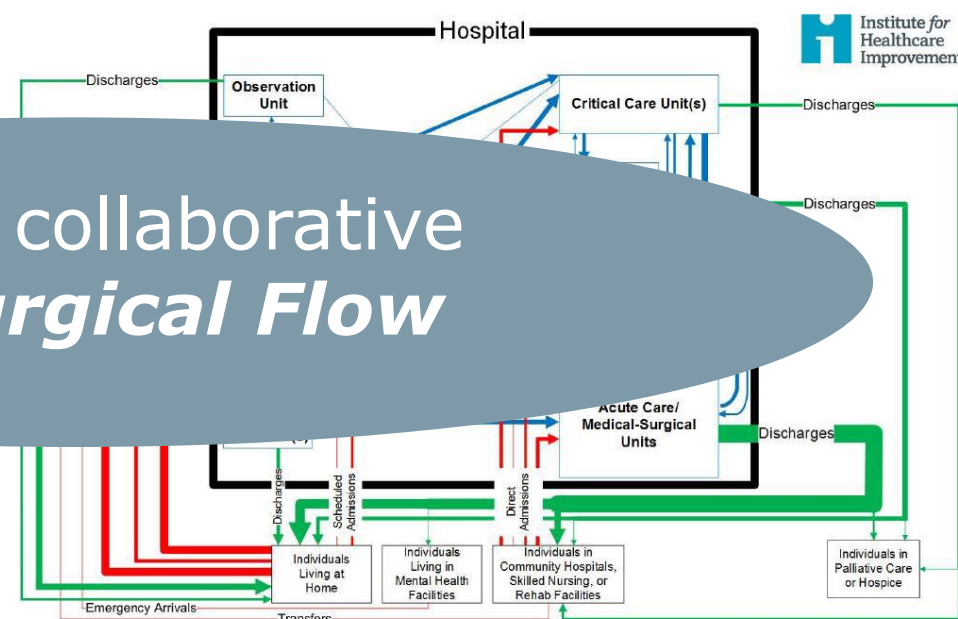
Hospital

Institute for Healthcare Improvement

Discharges

Observation Unit

Critical Care Unit(s)

Discharges

Discharges

collaborative
rgical Flow

Acute Care/ Medical-Surgical Units

Discharges

Discharges

Scheduled Admissions

Direct Admissions

Individuals Living at Home

Individuals Living in Mental Health Facilities

Individuals in Community Hospitals, Skilled Nursing, or Rehab Facilities

Individuals in Palliative Care or Hospice

Emergency Arrivals

Transfers